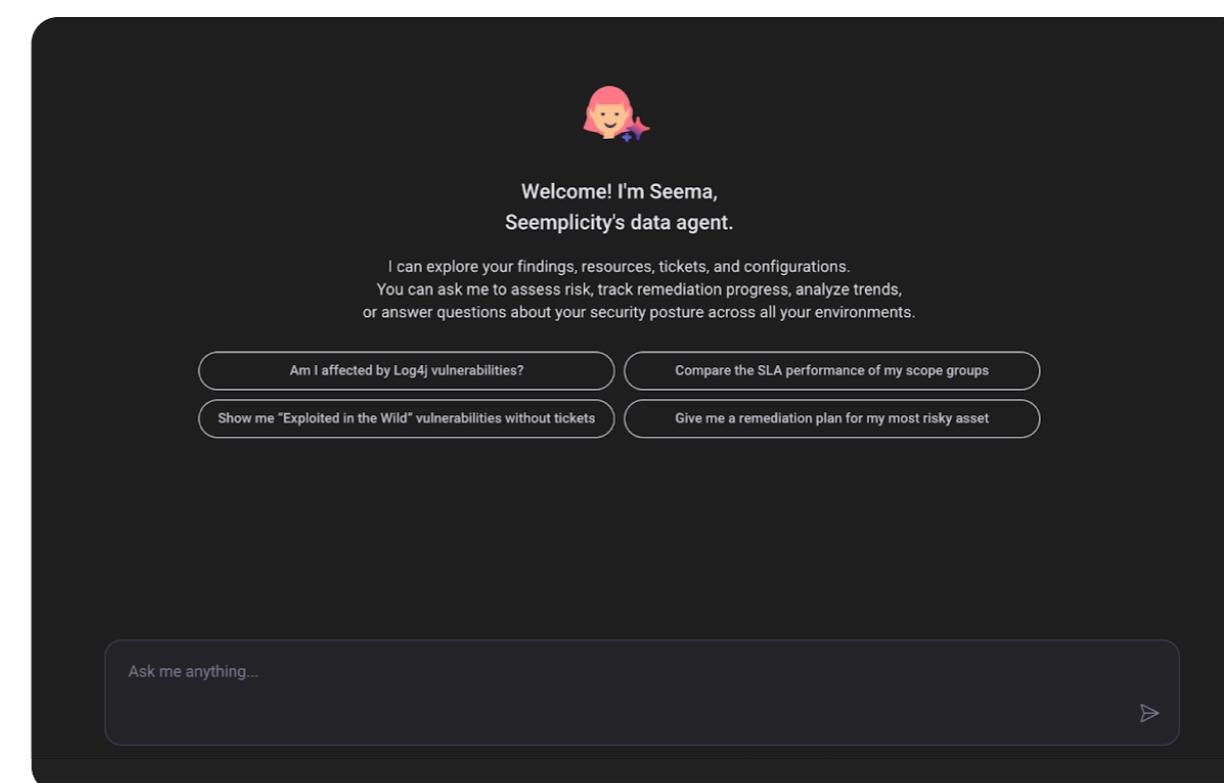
Welcome! I'm Seema,
Seemplicity's data agent.

I can explore your findings, resources, tickets, and configurations.
You can ask me to assess risk, track remediation progress, analyze trends,
or answer questions about your security posture across all your environments.

Am I affected by Log4j vulnerabilities?

Compare the SLA performance of my scope groups

Show me "Exploited in the Wild" vulnerabilities without tickets

Give me a remediation plan for my most risky asset

Ask me anything...